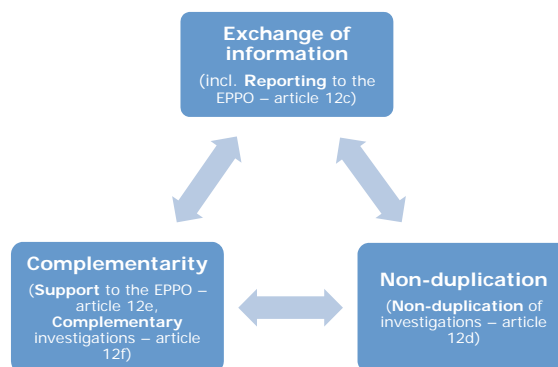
Exchange of information

(incl. Reporting to the EPPO – article 12c)

Complementarity

(Support to the EPPO – article 12e, Complementary investigations – article 12f)

Non-duplication

(Non-duplication of investigations – article 12d)